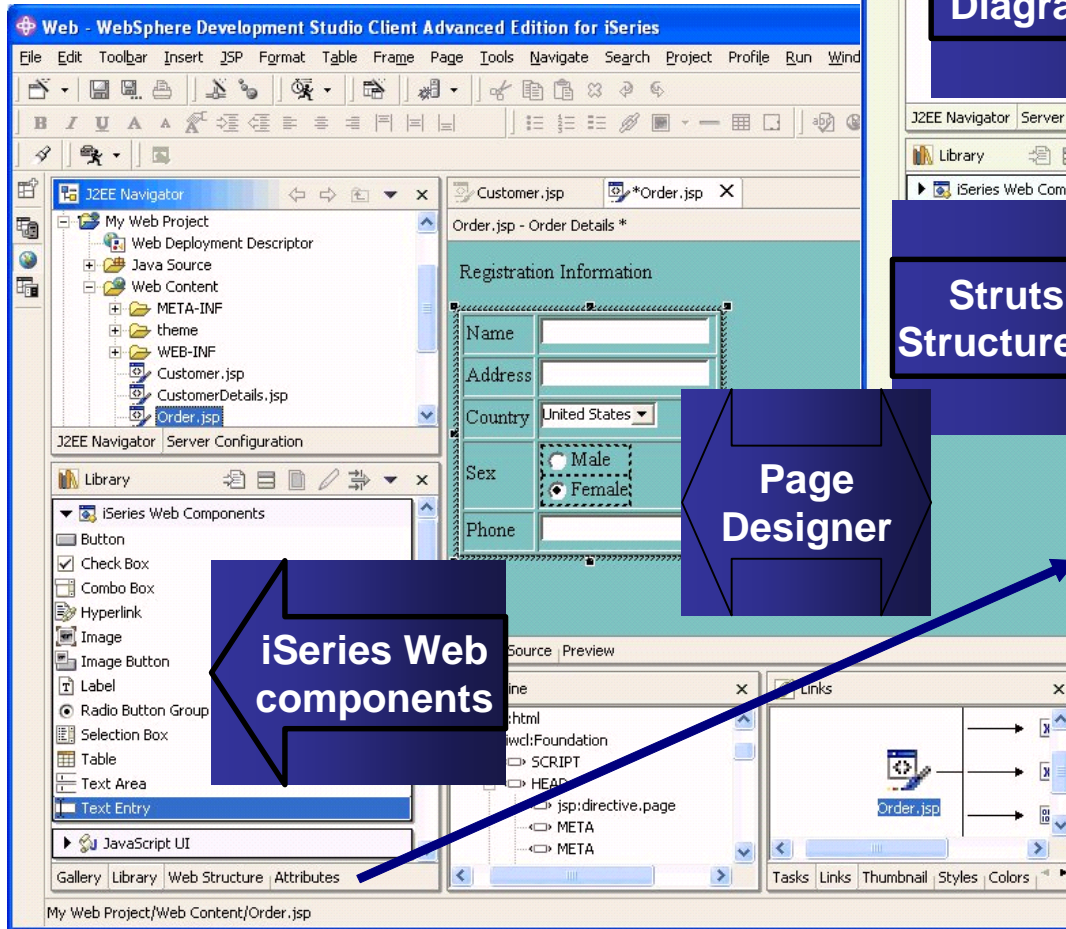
Web - WebSphere Development Studio Client Advanced Edition for iSeries

File Edit Toolbar Insert JSP Format Table Frame Page Tools Navigate Search Project Profile Run Wind

Diagra

J2EE Navigator Server

Library

iSeries Web Com

J2EE Navigator

My Web Project
Web Deployment Descriptor
Java Source
Web Content
META-INF
theme
WEB-INF
Customer.jsp
CustomerDetails.jsp
Order.jsp

J2EE Navigator Server Configuration

Customer.jsp *Order.jsp

Order.jsp - Order Details *

Registration Information

| Name | |
|---|---|
| Address | |
| Country | United States |
| Sex | Male Female |
| Phone | |

Struts Structure

Page Designer

Library

iSeries Web Components
Button
Check Box
Combo Box
Hyperlink
Image
Image Button
Label
Radio Button Group
Selection Box
Table
Text Area
Text Entry

JavaScript UI

Gallery Library Web Structure Attributes

iSeries Web components

Source Preview

ine
:html
iwcl:Foundation
SCRIPT
HEAD
jsp:directive.page
META
META

Links

Order.jsp

Tasks Links Thumbnail Styles Colors

My Web Project/Web Content/Order.jsp